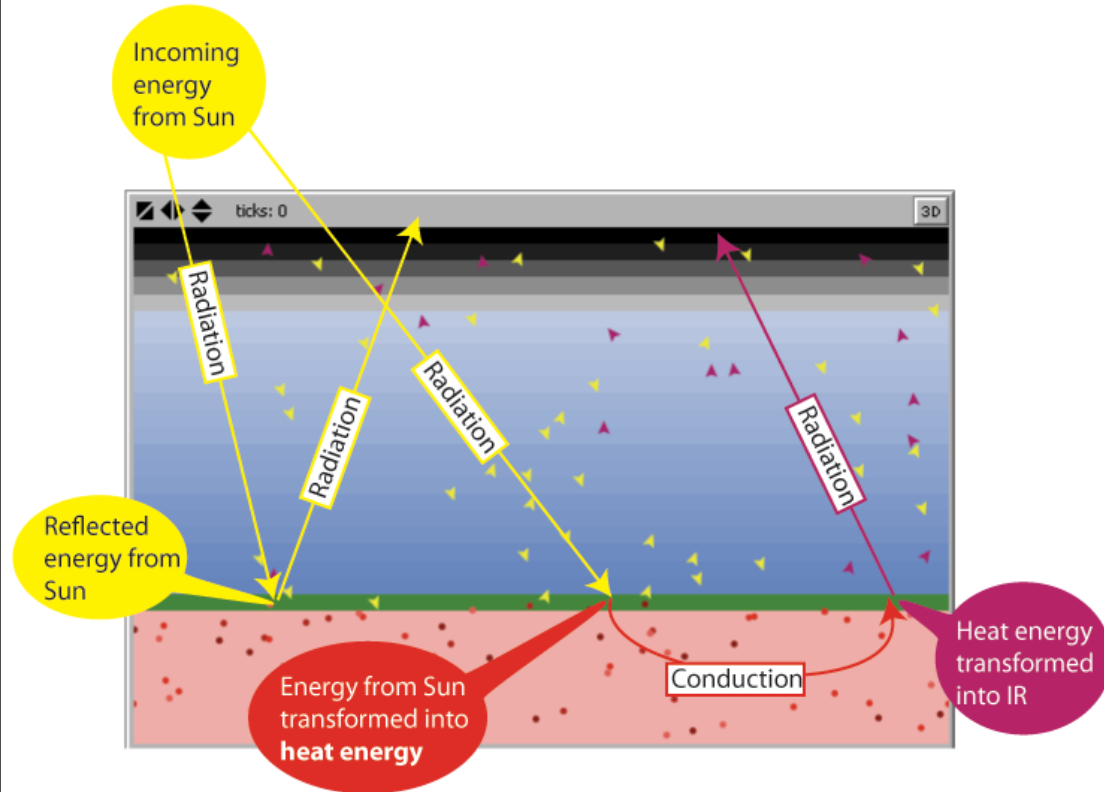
Incoming energy from Sun

ticks: 0

3D

Radiation

Radiation

Radiation

Radiation

Reflected energy from Sun

Energy from Sun transformed into **heat energy**

Conduction

Heat energy transformed into IR